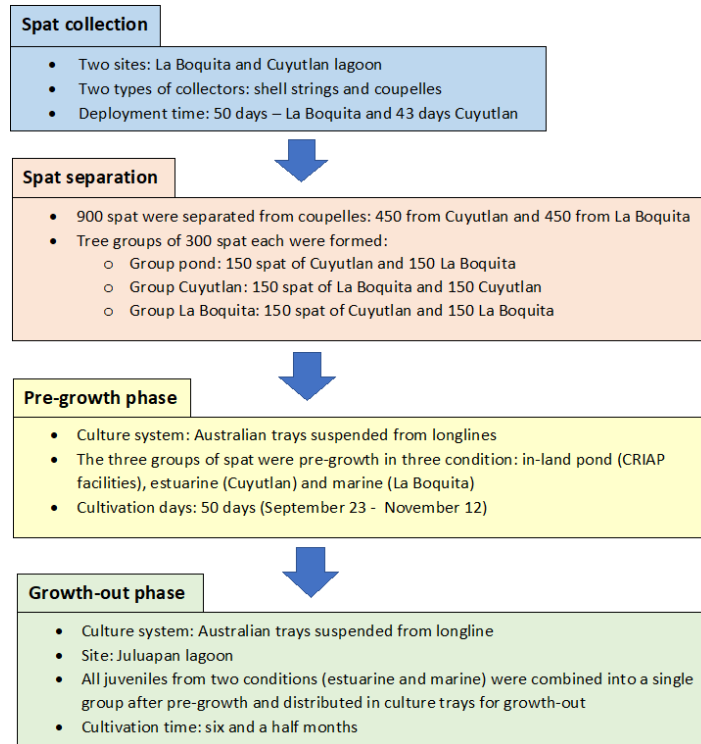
Spat collection

- Two sites: La Boquita and Cuyutlan lagoon
- Two types of collectors: shell strings and coupelles
- Deployment time: 50 days – La Boquita and 43 days Cuyutlan

Spat separation

- 900 spat were separated from coupelles: 450 from Cuyutlan and 450 from La Boquita
- Tree groups of 300 spat each were formed:
  - Group pond: 150 spat of Cuyutlan and 150 La Boquita
  - Group Cuyutlan: 150 spat of La Boquita and 150 Cuyutlan
  - Group La Boquita: 150 spat of Cuyutlan and 150 La Boquita

Pre-growth phase

- Culture system: Australian trays suspended from longlines
- The three groups of spat were pre-growth in three condition: in-land pond (CRIAP facilities), estuarine (Cuyutlan) and marine (La Boquita)
- Cultivation days: 50 days (September 23 - November 12)

Growth-out phase

- Culture system: Australian trays suspended from longline
- Site: Juluapan lagoon
- All juveniles from two conditions (estuarine and marine) were combined into a single group after pre-growth and distributed in culture trays for growth-out
- Cultivation time: six and a half months